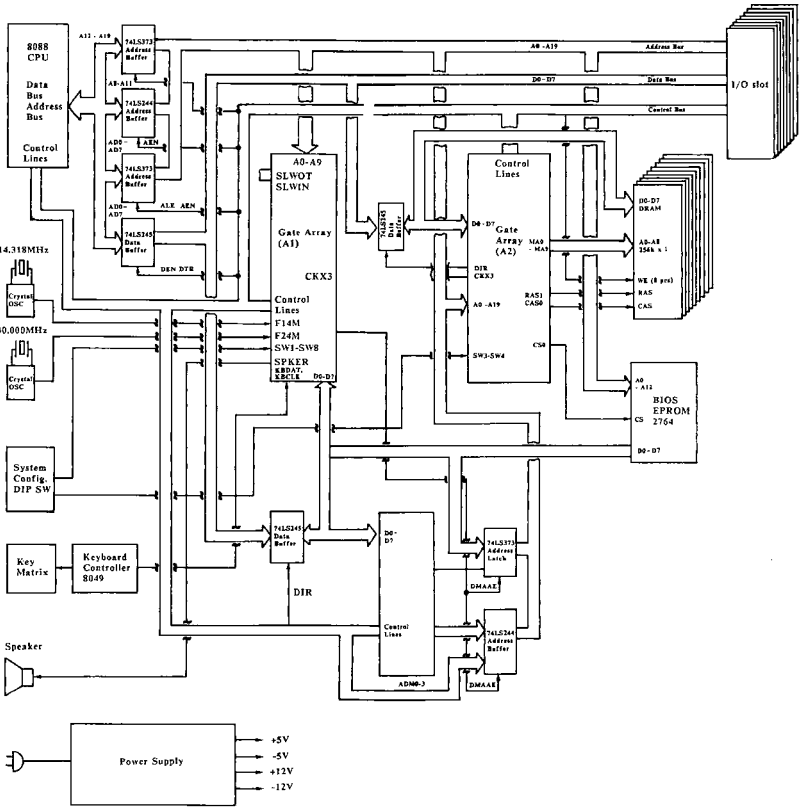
8088
CPU

Data
Bus
Address
Bus

Control
Lines

A12 - A19
74LS373
Address
Buffer

A8-A11
74LS244
Address
Buffer

AEN

AD0-AD7
74LS373
Address
Buffer

ALE AEN

AD0-AD7
74LS245
Data
Buffer

DEN DTR

A0 - A19
Address Bus
D0 - D7
Data Bus
Control Bus

I/O slot

A0-A9
SLWOT
SLWIN

Gate Array
(A1)

CKX3

Control
Lines
F14M
F24M
SW1-SW8
SPKER
KBDAT,
KBCLK
D0-D7

74LS245
Data
Buffer

Control
Lines

D0 -D7
Gate
Array
(A2)

DIR
CKX3

A0 -A19

SW3-SW4

MA0 - MA9
RAS1
CAS0
CS0

D0-D7
DRAM

A0-A8
256k x 1

WE (8 pcs)
RAS
CAS

A0
- A12

BIOS
EPROM
2764
CS

D0 - D7

14.318MHz
Crystal
OSC

40.000MHz
Crystal
OSC

System
Config.
DIP SW

Key
Matrix

Keyboard
Controller
8049

74LS245
Data
Buffer

DIR

D0-
D7

Control
Lines

ADM0-3

74LS373
Address
Latch

DMAAE

74LS244
Address
Buffer

DMAAE

Speaker

Power Supply

+5V
-5V
+12V
-12V